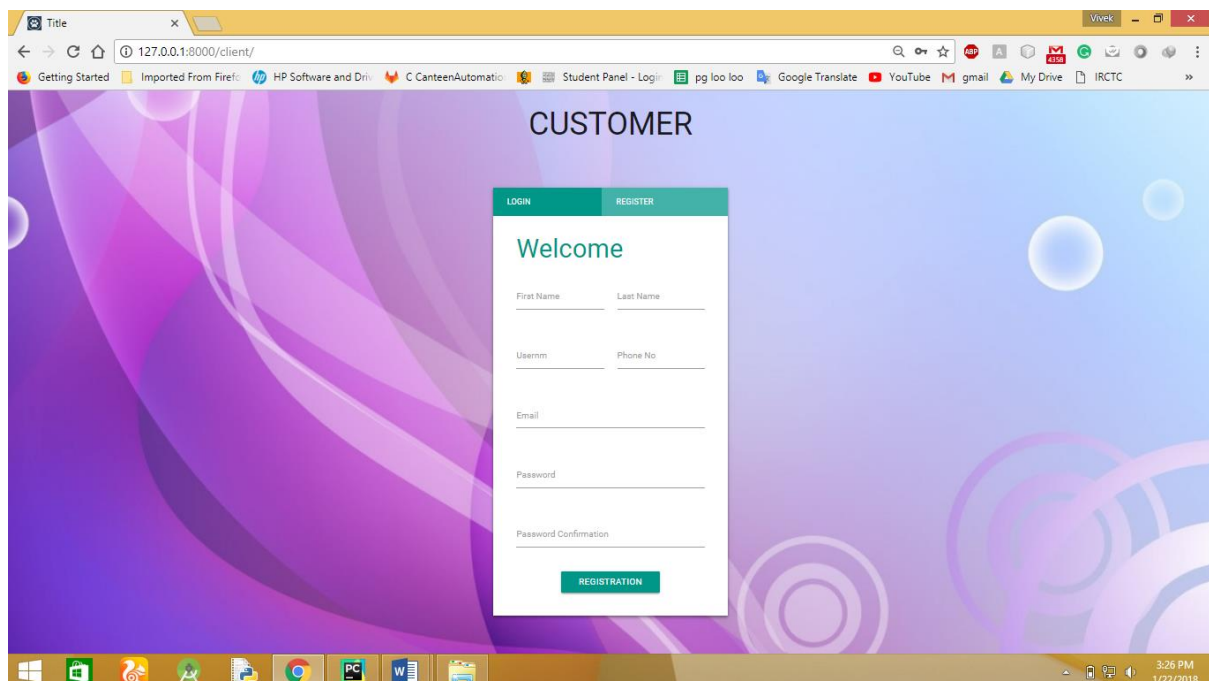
Title ×

Vivek

127.0.0.1:8000/client/

Getting Started Imported From Firefo HP Software and Driv C CanteenAutomatio Student Panel - Login pg loo loo Google Translate YouTube gmail My Drive IRCTC »

CUSTOMER

LOGIN REGISTER

Welcome

First Name Last Name

Usernm Phone No

Email

Password

Password Confirmation

REGISTRATION

3:26 PM
1/22/2018